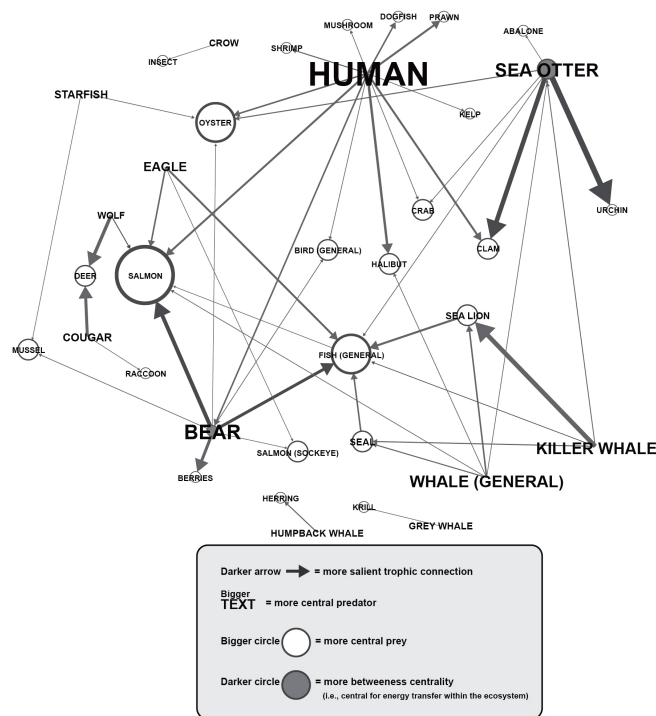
MUSHROOM
DOGFISH
PRAWN
ABALONE
CROW
INSECT
SHRIMP
HUMAN
SEA OTTER
STARFISH
KELP
OYSTER
EAGLE
URCHIN
CRAB
WOLF
BIRD (GENERAL)
HALIBUT
CLAM
DEER
SALMON
SEA LION
COUGAR
MUSSEL
FISH (GENERAL)
RACCOON
BEAR
SEAL
KILLER WHALE
SALMON (SOCKEYE)
BERRIES
WHALE (GENERAL)
HERRING
KRILL
HUMPBACK WHALE
GREY WHALE

Darker arrow = more salient trophic connection

Bigger TEXT = more central predator

Bigger circle = more central prey

Darker circle = more betweeness centrality
(i.e., central for energy transfer within the ecosystem)